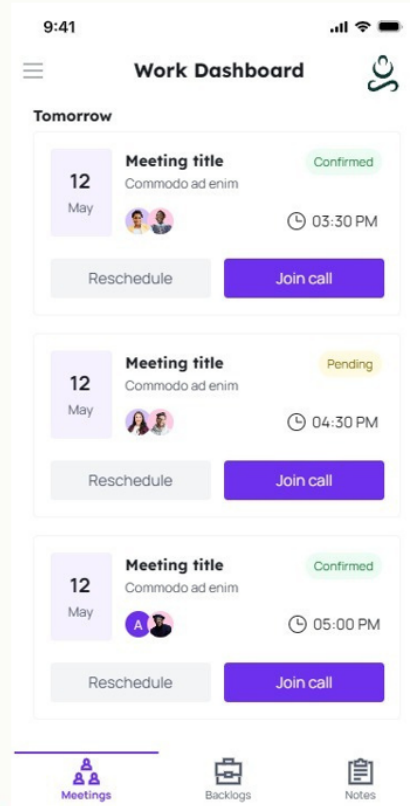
9:41

Work Dashboard

Tomorrow

12
May

Meeting title
Commodo ad enim

Confirmed

03:30 PM

Reschedule

Join call

12
May

Meeting title
Commodo ad enim

Pending

04:30 PM

Reschedule

Join call

12
May

Meeting title
Commodo ad enim

Confirmed

A

05:00 PM

Reschedule

Join call

Meetings

Backlogs

Notes